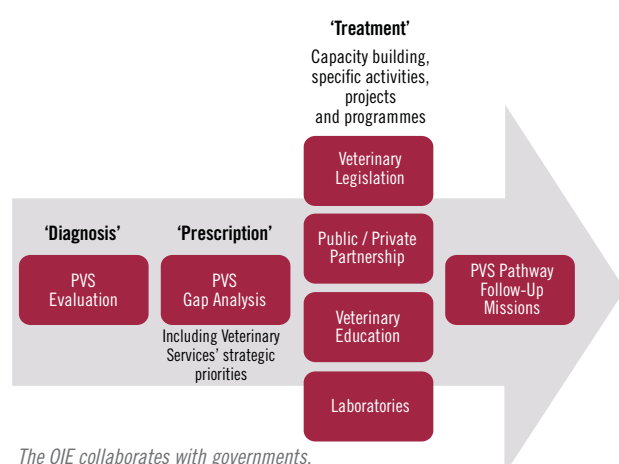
'Treatment'

Capacity building, specific activities, projects and programmes

'Diagnosis'

PVS Evaluation

'Prescription'

PVS Gap Analysis

Including Veterinary Services' strategic priorities

Veterinary Legislation

Public / Private Partnership

Veterinary Education

Laboratories

PVS Pathway Follow-Up Missions

The OIE collaborates with governments.